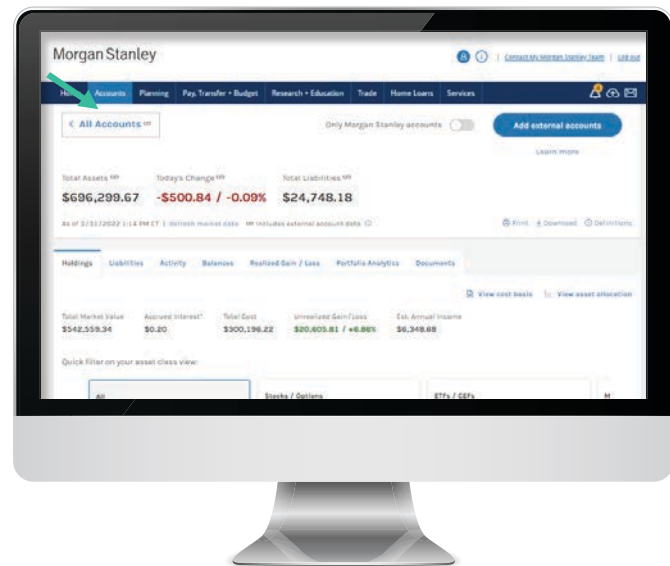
Morgan Stanley

Contact My Morgan Stanley Team | Log out

Home Accounts Planning Pay, Transfer + Budget Research + Education Trade Home Loans Services

< All Accounts ᴱᴹ

Only Morgan Stanley accounts

Add external accounts

Learn more

Total Assets ᴱᴹ $696,299.67

Today's Change ᴱᴹ -$500.84 / -0.09%

Total Liabilities ᴱᴹ $24,748.18

As of 3/31/2022 1:14 PM CT | Refresh market data ᴱᴹ Includes external account data

Print Download Definitions

Holdings Liabilities Activity Balances Realized Gain / Loss Portfolio Analytics Documents

View cost basis | View asset allocation

| Total Market Value | Accrued Interest* | Total Cost | Unrealized Gain/Loss | Est. Annual Income |
|---|---|---|---|---|
| $542,559.34 | $0.20 | $300,196.22 | $20,605.81 / +6.86% | $6,348.68 |

Quick filter on your asset class view:

All

Stocks / Options

ETFs / CEFs

M